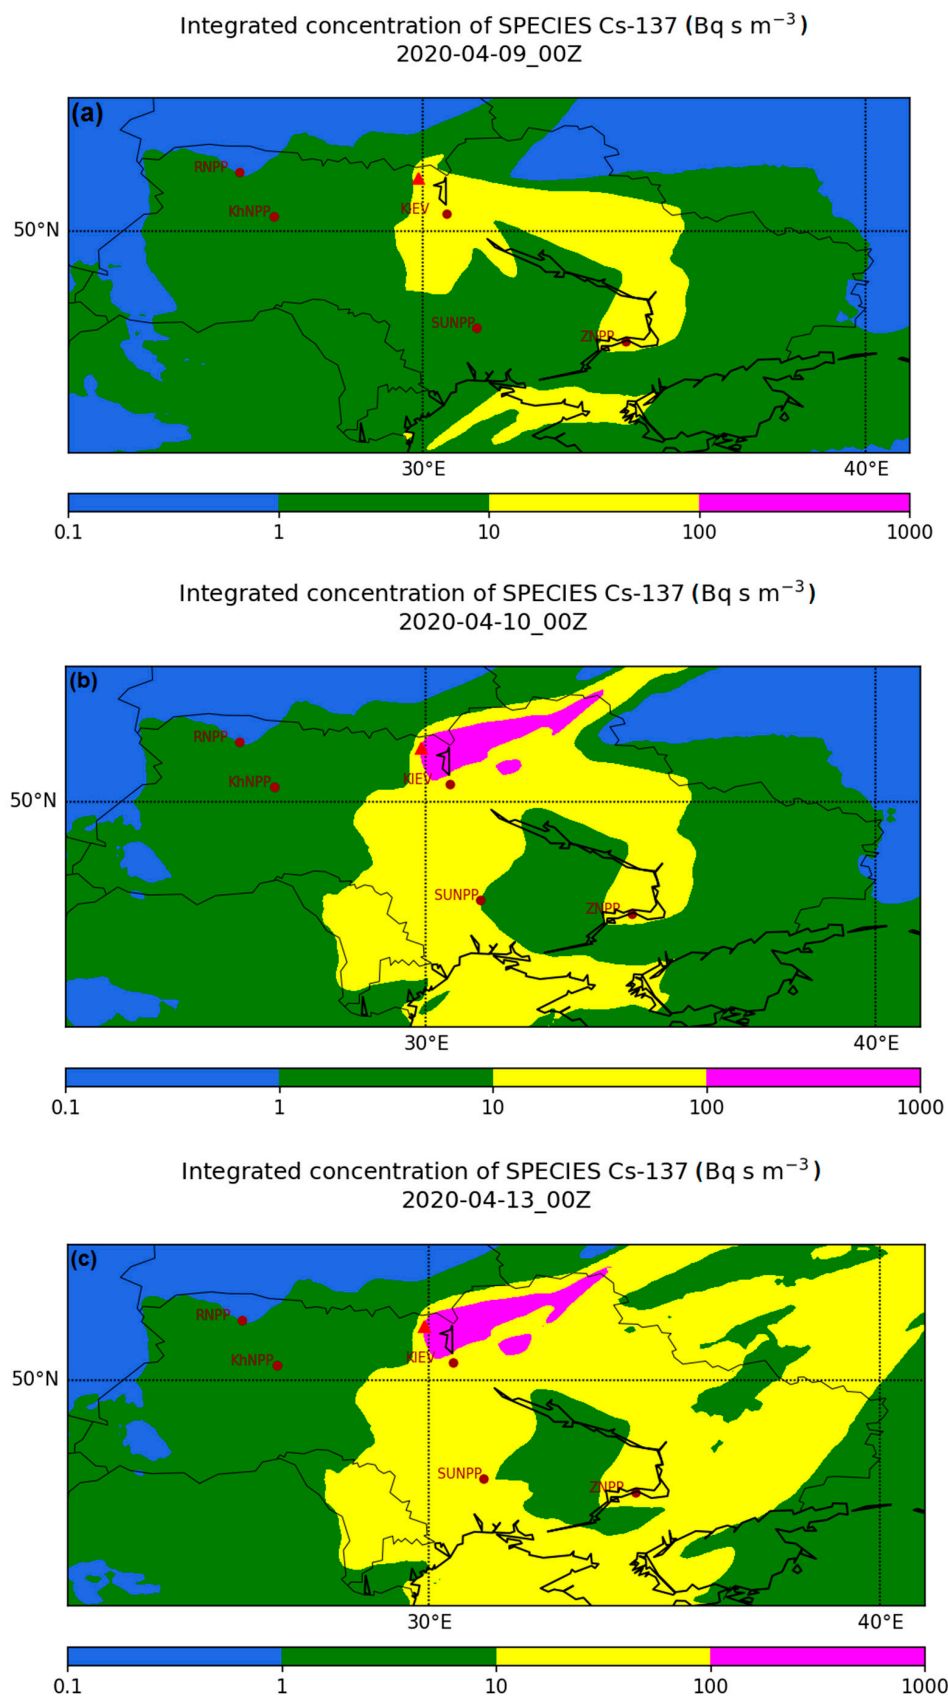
Integrated concentration of SPECIES Cs-137 (Bq s $m^{-3}$)
2020-04-09_00Z

(a)

RNPP
KhNPP
KIEV
50°N
SUNPP
ZNPP
30°E
40°E

0.1 1 10 100 1000

Integrated concentration of SPECIES Cs-137 (Bq s $m^{-3}$)
2020-04-10_00Z

(b)

RNPP
KhNPP
KIEV
50°N
SUNPP
ZNPP
30°E
40°E

0.1 1 10 100 1000

Integrated concentration of SPECIES Cs-137 (Bq s $m^{-3}$)
2020-04-13_00Z

(c)

RNPP
KhNPP
KIEV
50°N
SUNPP
ZNPP
30°E
40°E

0.1 1 10 100 1000